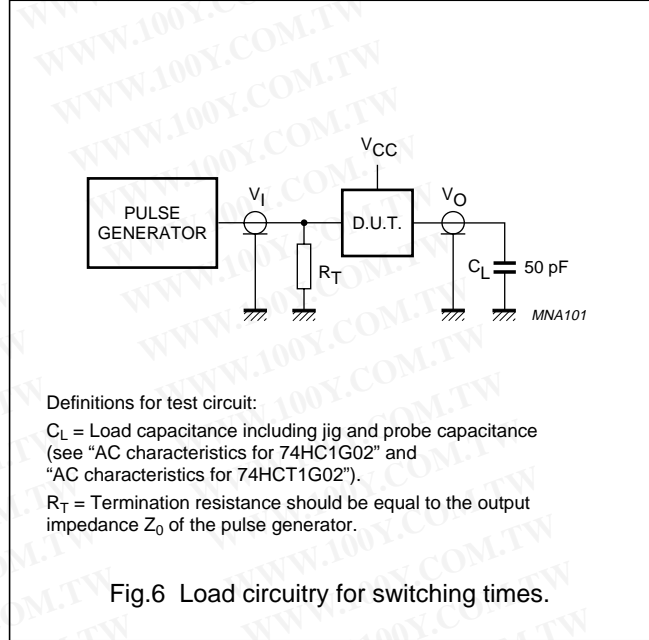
WWW.100Y.COM.TW

$V_{CC}$

PULSE GENERATOR

$V_I$

D.U.T.

$V_O$

$R_T$

$C_L$

50 pF

MNA101

Definitions for test circuit:

$C_L$ = Load capacitance including jig and probe capacitance (see "AC characteristics for 74HC1G02" and "AC characteristics for 74HCT1G02").

$R_T$ = Termination resistance should be equal to the output impedance $Z_0$ of the pulse generator.

Fig.6 Load circuitry for switching times.